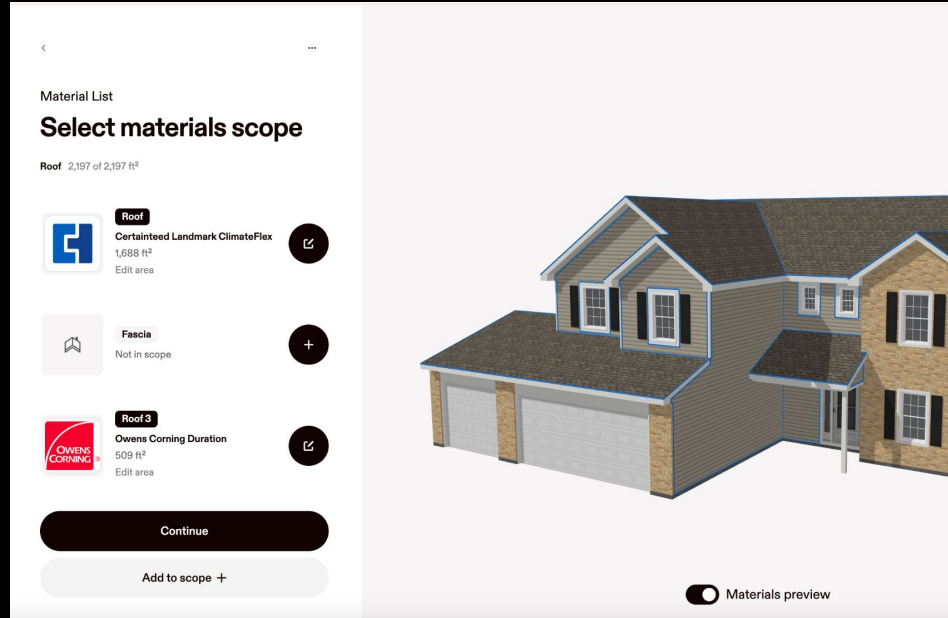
<

...

Material List

Select materials scope

Roof 2,197 of 2,197 ft²

Roof
Certainteed Landmark ClimateFlex
1,688 ft²
Edit area

Fascia
Not in scope

Roof 3
Owens Corning Duration
509 ft²
Edit area

OWENS CORNING

Continue

Add to scope +

Materials preview